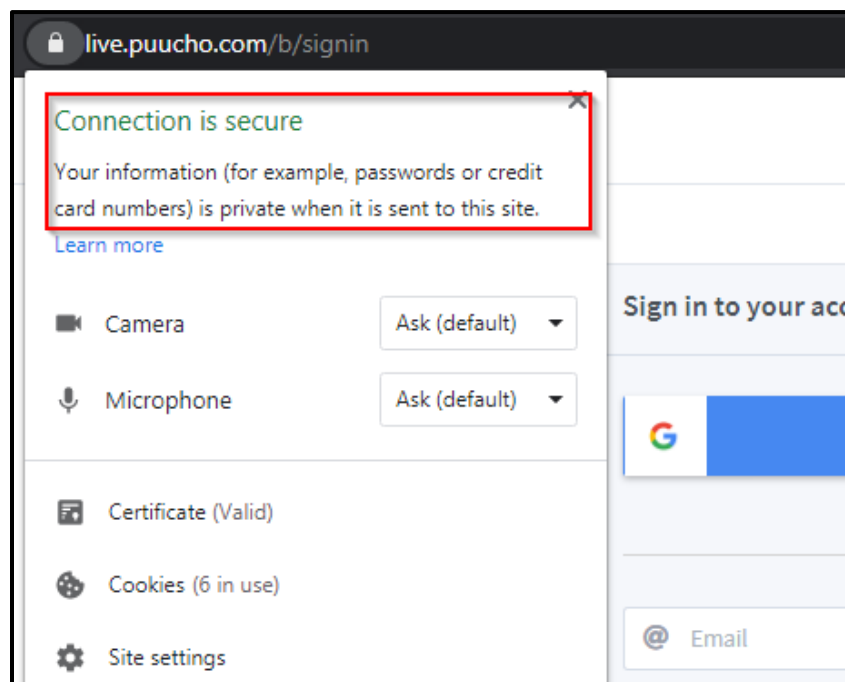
live.puucho.com/b/signin

Connection is secure

Your information (for example, passwords or credit card numbers) is private when it is sent to this site.

Learn more

Camera Ask (default)

Microphone Ask (default)

Certificate (Valid)

Cookies (6 in use)

Site settings

Sign in to your acc

G

@ Email